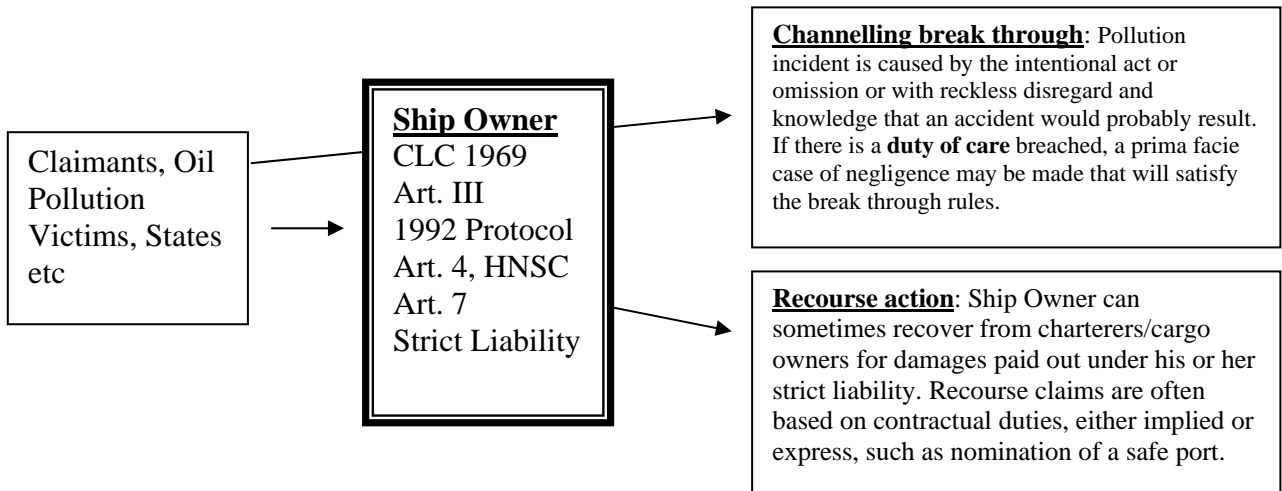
Claimants, Oil Pollution Victims, States etc

Ship Owner
CLC 1969
Art. III
1992 Protocol
Art. 4, HNSC
Art. 7
Strict Liability

Channelling break through: Pollution incident is caused by the intentional act or omission or with reckless disregard and knowledge that an accident would probably result. If there is a duty of care breached, a prima facie case of negligence may be made that will satisfy the break through rules.

Recourse action: Ship Owner can sometimes recover from charterers/cargo owners for damages paid out under his or her strict liability. Recourse claims are often based on contractual duties, either implied or express, such as nomination of a safe port.